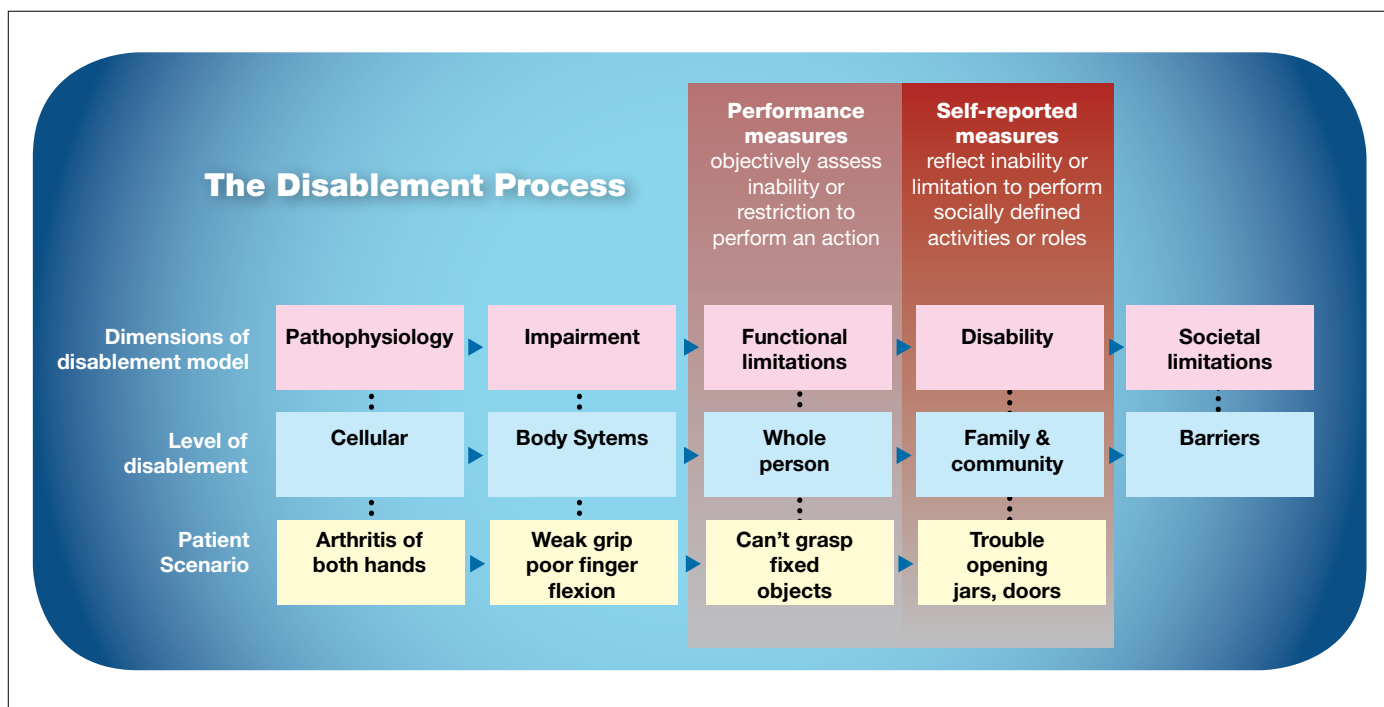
The Disablement Process

Performance measures objectively assess inability or restriction to perform an action

Self-reported measures reflect inability or limitation to perform socially defined activities or roles

| | | | | | |
|---|---|---|---|---|---|
| Dimensions of disablement model | Pathophysiology | Impairment | Functional limitations | Disability | Societal limitations |
| Level of disablement | Cellular | Body Sytems | Whole person | Family & community | Barriers |
| Patient Scenario | Arthritis of both hands | Weak grip poor finger flexion | Can't grasp fixed objects | Trouble opening jars, doors | |